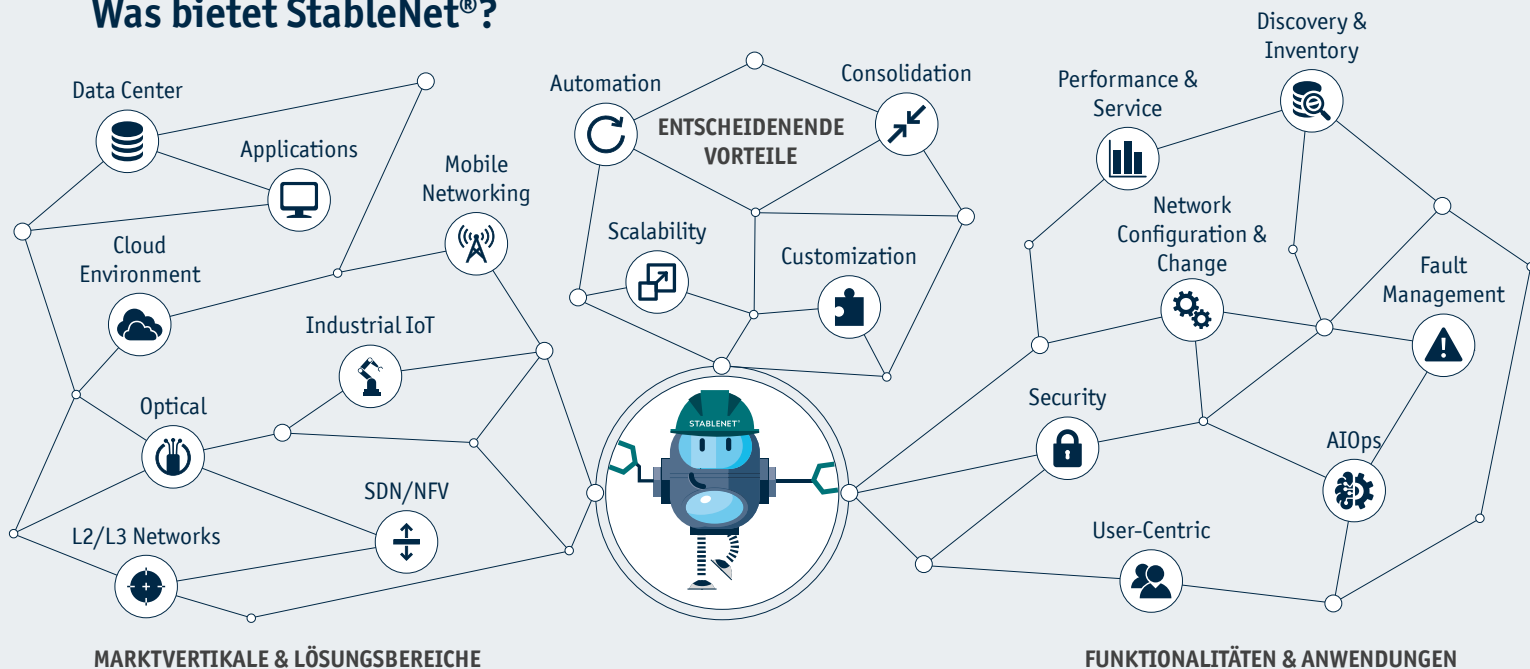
Was bietet StableNet®?

Data Center

Applications

Mobile Networking

Cloud Environment

Industrial IoT

Optical

SDN/NFV

L2/L3 Networks

MARKTVERTIKALE & LÖSUNGSBEREICHE

Automation

ENTSCHEIDENENDE VORTEILE

Consolidation

Scalability

Customization

STABLENET

Performance & Service

Discovery & Inventory

Network Configuration & Change

Fault Management

Security

AIOps

User-Centric

FUNKTIONALITÄTEN & ANWENDUNGEN